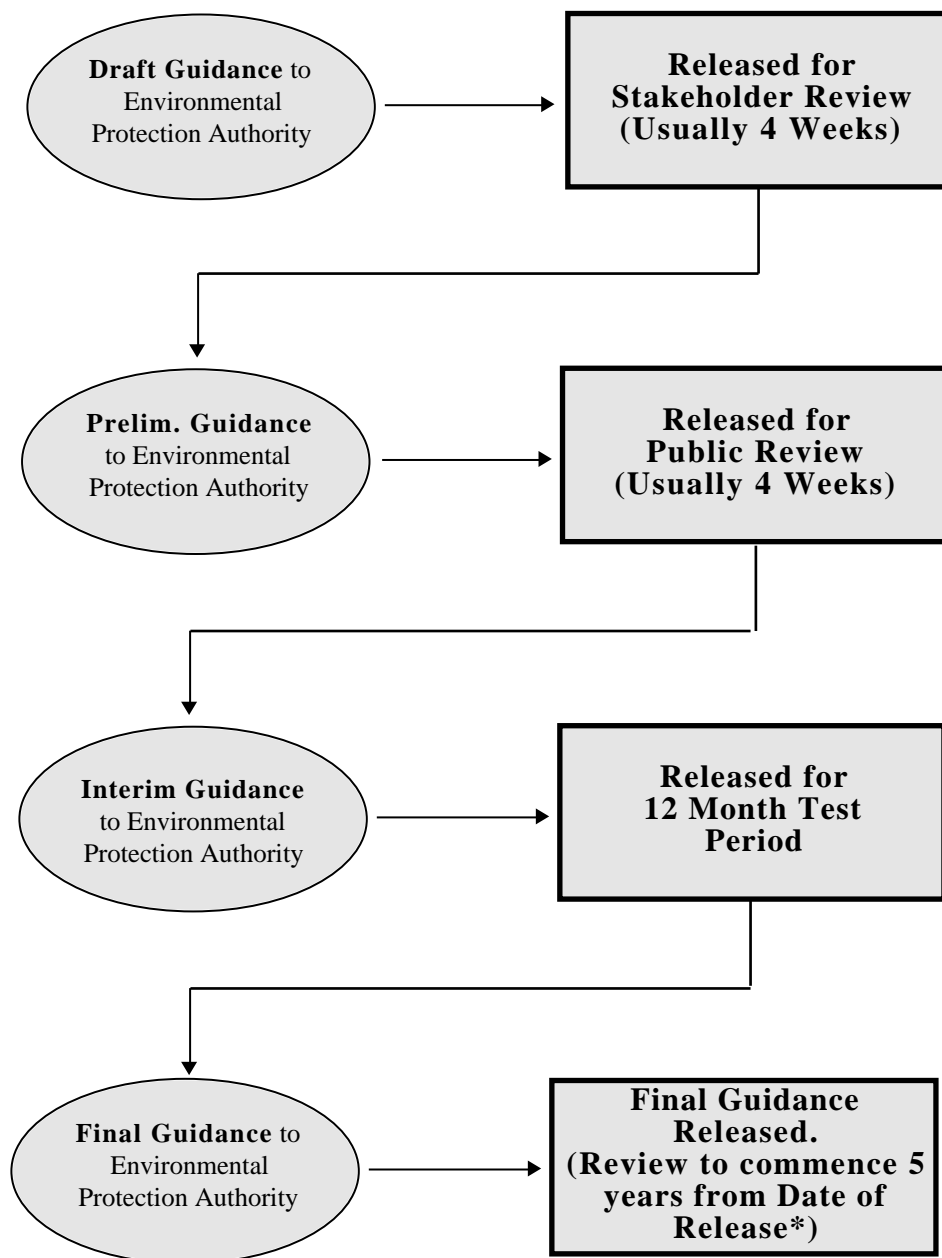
Draft Guidance to Environmental Protection Authority

Released for Stakeholder Review (Usually 4 Weeks)

Prelim. Guidance to Environmental Protection Authority

Released for Public Review (Usually 4 Weeks)

Interim Guidance to Environmental Protection Authority

Released for 12 Month Test Period

Final Guidance to Environmental Protection Authority

Final Guidance Released. (Review to commence 5 years from Date of Release*)